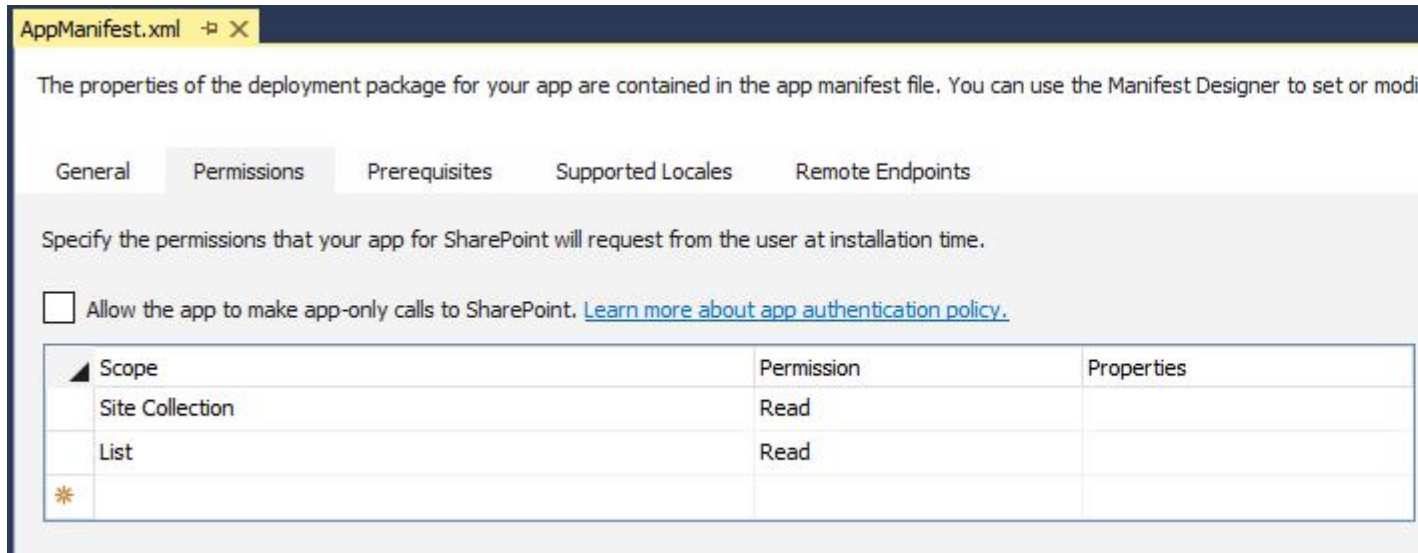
AppManifest.xml

The properties of the deployment package for your app are contained in the app manifest file. You can use the Manifest Designer to set or modi

General Permissions Prerequisites Supported Locales Remote Endpoints

Specify the permissions that your app for SharePoint will request from the user at installation time.

Allow the app to make app-only calls to SharePoint. Learn more about app authentication policy.

| Scope | Permission | Properties |
|---|---|---|
| Site Collection | Read | |
| List | Read | |
| | | |